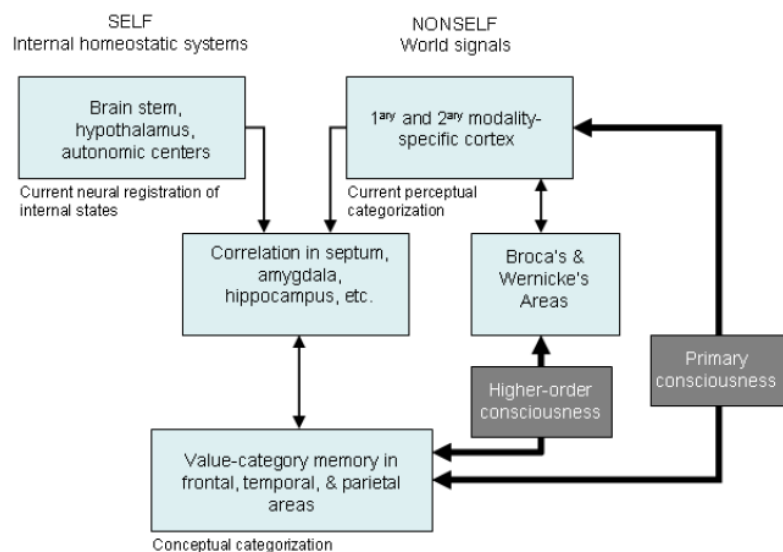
SELF
Internal homeostatic systems

NONSELF
World signals

Brain stem, hypothalamus, autonomic centers

Current neural registration of internal states

1$^{ary}$ and 2$^{ary}$ modality-specific cortex

Current perceptual categorization

Correlation in septum, amygdala, hippocampus, etc.

Broca's & Wernicke's Areas

Primary consciousness

Higher-order consciousness

Value-category memory in frontal, temporal, & parietal areas

Conceptual categorization